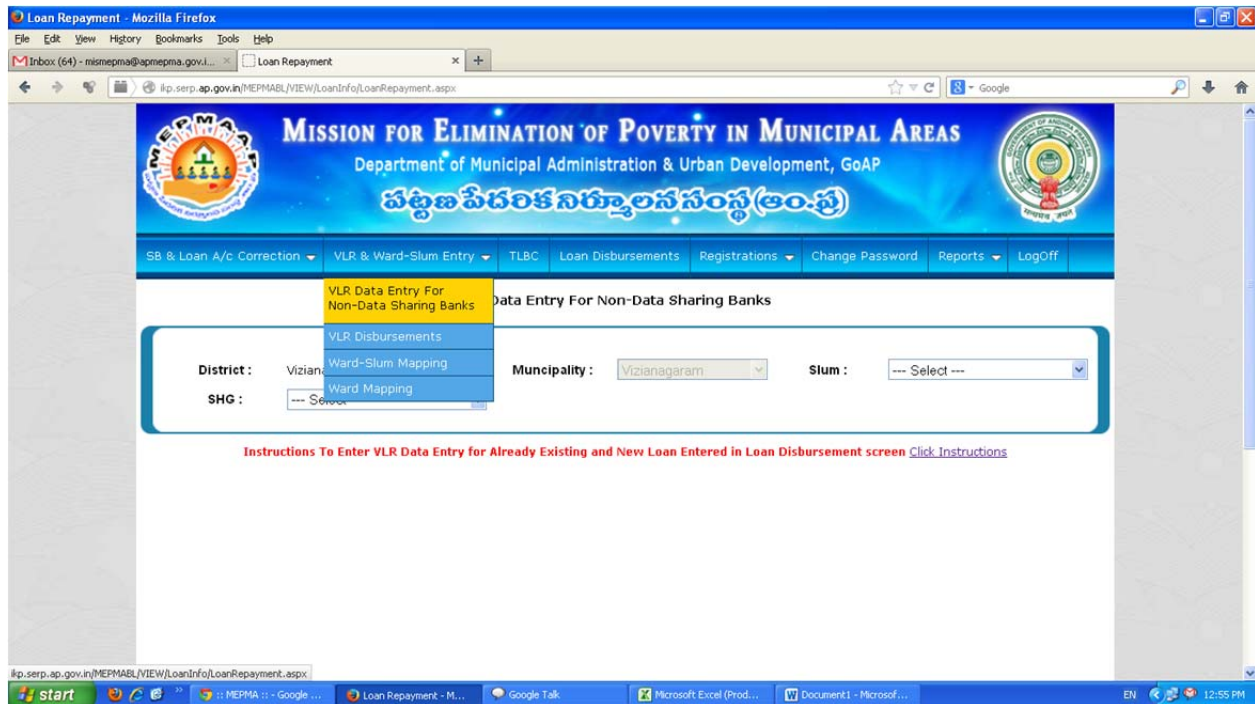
Loan Repayment - Mozilla Firefox

File Edit View History Bookmarks Tools Help

Inbox (64) - mismepma@apmepma.gov.i... × Loan Repayment × +

ikp.serp.ap.gov.in/MEPMABL/VIEW/LoanInfo/LoanRepayment.aspx

Google

MEPMA

MISSION FOR ELIMINATION OF POVERTY IN MUNICIPAL AREAS
Department of Municipal Administration & Urban Development, GoAP
పట్టణ పేదరిక నిర్మూలన సంస్థ(ఆం.ప్ర)

SB & Loan A/c Correction | VLR & Ward-Slum Entry | TLBC | Loan Disbursements | Registrations | Change Password | Reports | LogOff

VLR Data Entry For Non-Data Sharing Banks
VLR Disbursements
Ward-Slum Mapping
Ward Mapping

Data Entry For Non-Data Sharing Banks

District : Viziana
SHG : --- Select
Muncipality : Vizianagaram
Slum : --- Select ---

Instructions To Enter VLR Data Entry for Already Existing and New Loan Entered in Loan Disbursement screen Click Instructions

ikp.serp.ap.gov.in/MEPMABL/VIEW/LoanInfo/LoanRepayment.aspx

start | :: MEPMA :: - Google ... | Loan Repayment - M... | Google Talk | Microsoft Excel (Prod... | Document1 - Microsof... | EN | 12:55 PM